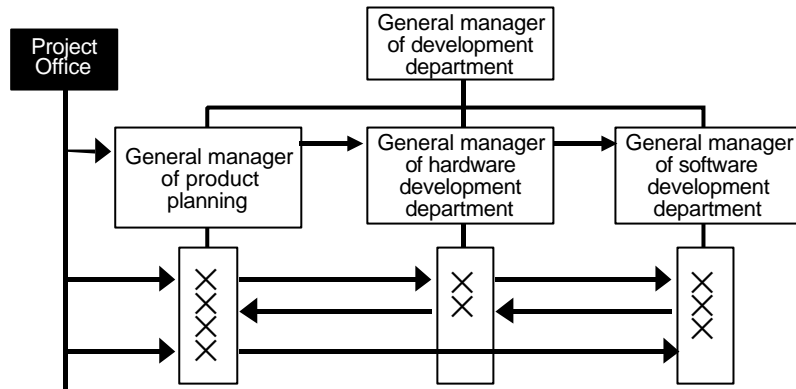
General manager of development department

Project Office

General manager of product planning

General manager of hardware development department

General manager of software development department

××××

××

×××